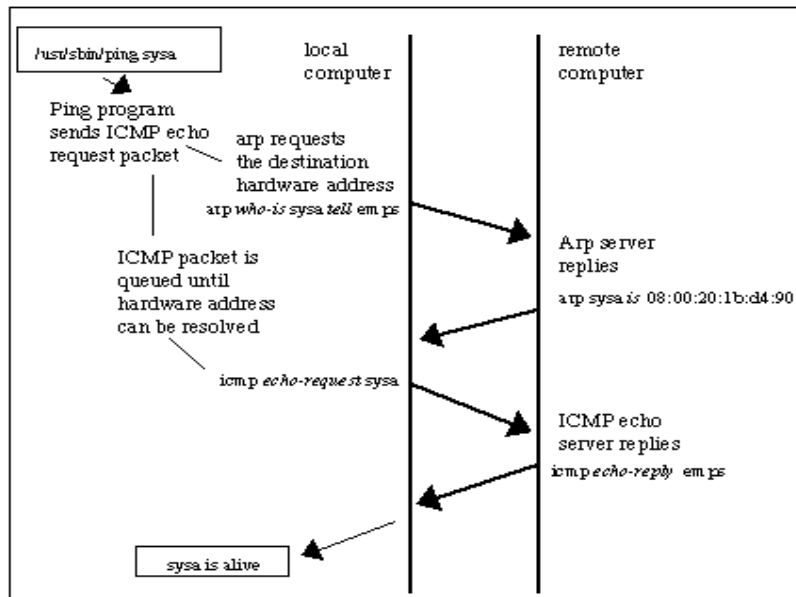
/usr/sbin/ping sysa

local computer

remote computer

Ping program sends ICMP echo request packet

arp requests the destination hardware address

arp *who-is* sysa *tell* emps

Arp server replies

arp sysa *is* 08:00:20:1b:d4:90

ICMP packet is queued until hardware address can be resolved

icmp *echo-request* sysa

ICMP echo server replies

icmp *echo-reply* emps

sysa is alive